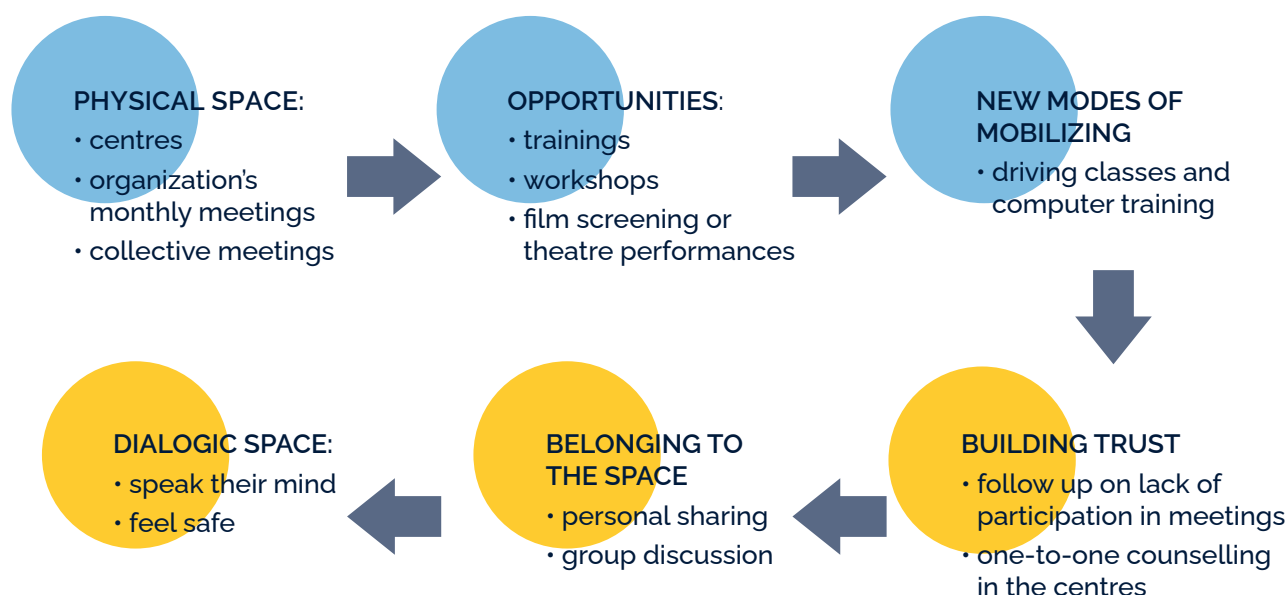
PHYSICAL SPACE:
• centres
• organization's monthly meetings
• collective meetings

OPPORTUNITIES:
• trainings
• workshops
• film screening or theatre performances

NEW MODES OF MOBILIZING
• driving classes and computer training

BUILDING TRUST
• follow up on lack of participation in meetings
• one-to-one counselling in the centres

BELONGING TO THE SPACE
• personal sharing
• group discussion

DIALOGIC SPACE:
• speak their mind
• feel safe